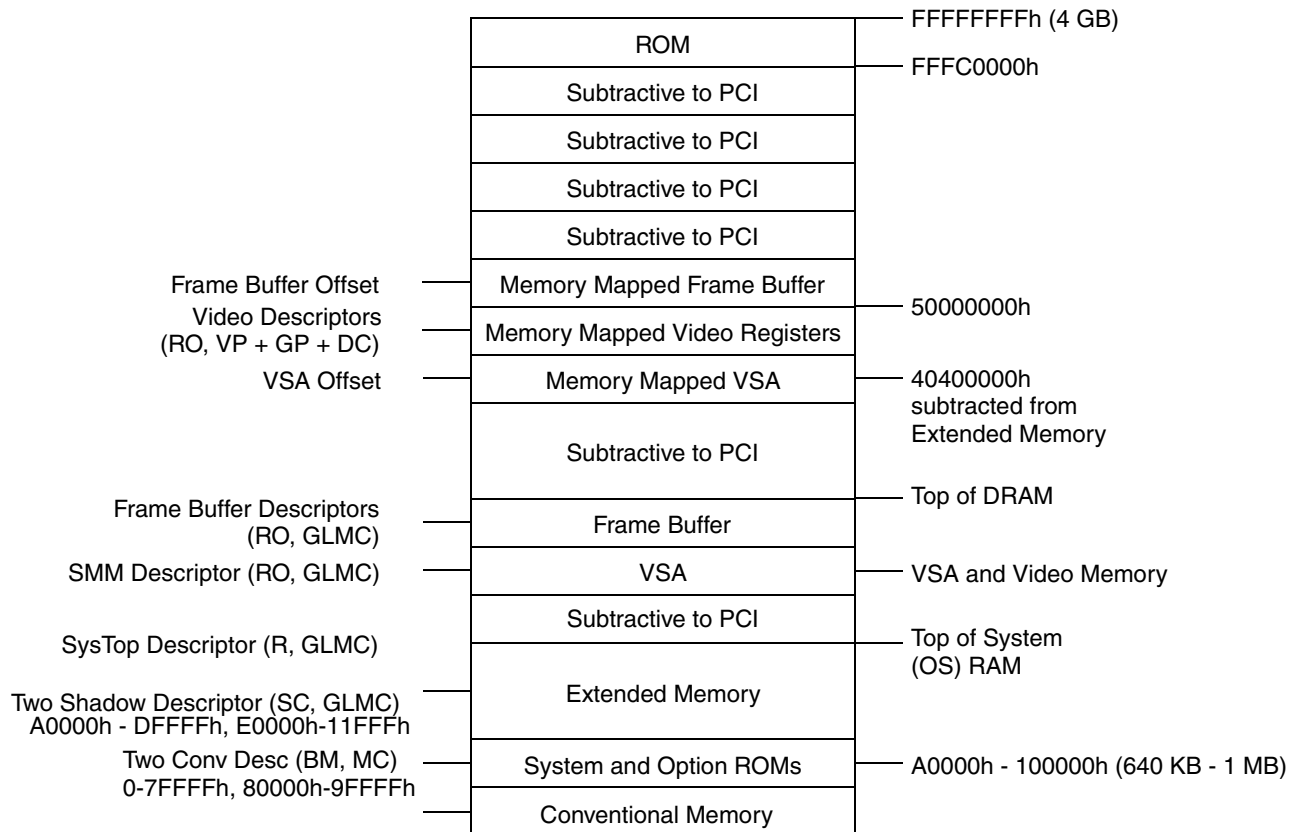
FFFFFFFFh (4 GB)
ROM
FFFC0000h
Subtractive to PCI
Subtractive to PCI
Subtractive to PCI
Subtractive to PCI
Frame Buffer Offset
Memory Mapped Frame Buffer
50000000h
Video Descriptors (RO, VP + GP + DC)
Memory Mapped Video Registers
VSA Offset
Memory Mapped VSA
40400000h subtracted from Extended Memory
Subtractive to PCI
Top of DRAM
Frame Buffer Descriptors (RO, GLMC)
Frame Buffer
SMM Descriptor (RO, GLMC)
VSA
VSA and Video Memory
Subtractive to PCI
SysTop Descriptor (R, GLMC)
Top of System (OS) RAM
Two Shadow Descriptor (SC, GLMC) A0000h - DFFFFh, E0000h-11FFFh
Extended Memory
Two Conv Desc (BM, MC) 0-7FFFFh, 80000h-9FFFFh
System and Option ROMs
A0000h - 100000h (640 KB - 1 MB)
Conventional Memory